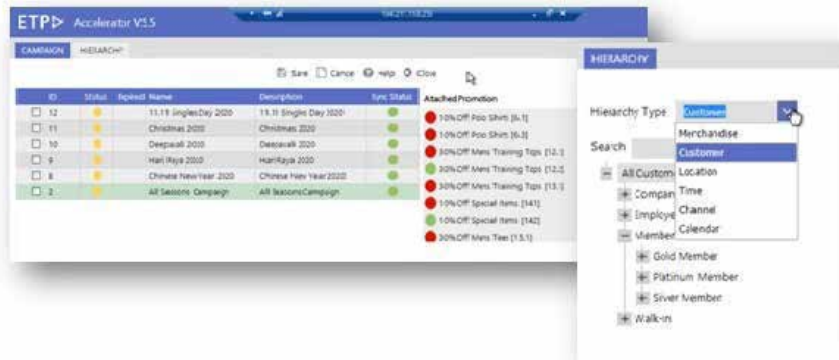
ETP Accelerator V5.5

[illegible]

CAMPAIGN HIERARCHY

Save Cancel Help Close

| ID | Status | Expired | Name | Description | Sync Status |
|---|---|---|---|---|---|
| 12 | | | 11.11 SinglesDay 2020 | 11.11 Singles Day 2020 | |
| 11 | | | Christmas 2020 | Christmas 2020 | |
| 10 | | | Deepavali 2020 | Deepavali 2020 | |
| 9 | | | Hari Raya 2020 | Hari Raya 2020 | |
| 8 | | | Chinese New Year 2020 | Chinese New Year 2020 | |
| 2 | | | All Seasons Campaign | All Seasons Campaign | |

Attached Promotion
10% Off Polo Shirt [6.1]
10% Off Polo Shirt [6.3]
30% Off Mens Training Tops [12.1]
30% Off Mens Training Tops [12.2]
30% Off Mens Training Tops [13.1]
10% Off Special Items [141]
10% Off Special Items [142]
30% Off Mens Tee [15.1]

HIERARCHY

Hierarchy Type Customer

Merchandise
Customer
Location
Time
Channel
Calendar

Search

All Custom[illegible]
Compan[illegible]
Employe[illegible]
Member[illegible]
Gold Member
Platinum Member
Silver Member
Walk-in